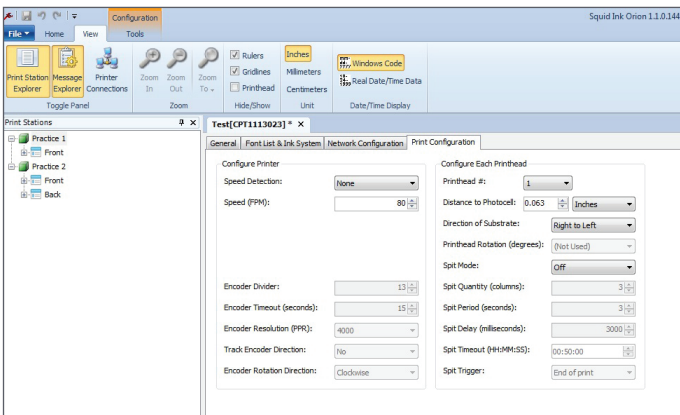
Configuration

Squid Ink Orion 1.1.0.144

File ▾ Home View Tools

Print Station Explorer
Message Explorer
Printer Connections
Toggle Panel

Zoom In
Zoom Out
Zoom To ▾
Zoom

Rulers
Gridlines
Printhead
Hide/Show

Inches
Millimeters
Centimeters
Unit

Windows Code
Real Date/Time Data
Date/Time Display

Print Stations

Practice 1
Front
Practice 2
Front
Back

Test[CPT1113023] * ×

General | Font List & Ink System | Network Configuration | Print Configuration

Configure Printer

Speed Detection: None
Speed (FPM): 80

Encoder Divider: 13
Encoder Timeout (seconds): 15
Encoder Resolution (PPR): 4000
Track Encoder Direction: No
Encoder Rotation Direction: Clockwise

Configure Each Printhead

Printhead #: 1
Distance to Photocell: 0.063 Inches
Direction of Substrate: Right to Left
Printhead Rotation (degrees): (Not Used)
Spit Mode: Off
Spit Quantity (columns): 3
Spit Period (seconds): 3
Spit Delay (milliseconds): 3000
Spit Timeout (HH:MM:SS): 00:50:00
Spit Trigger: End of print